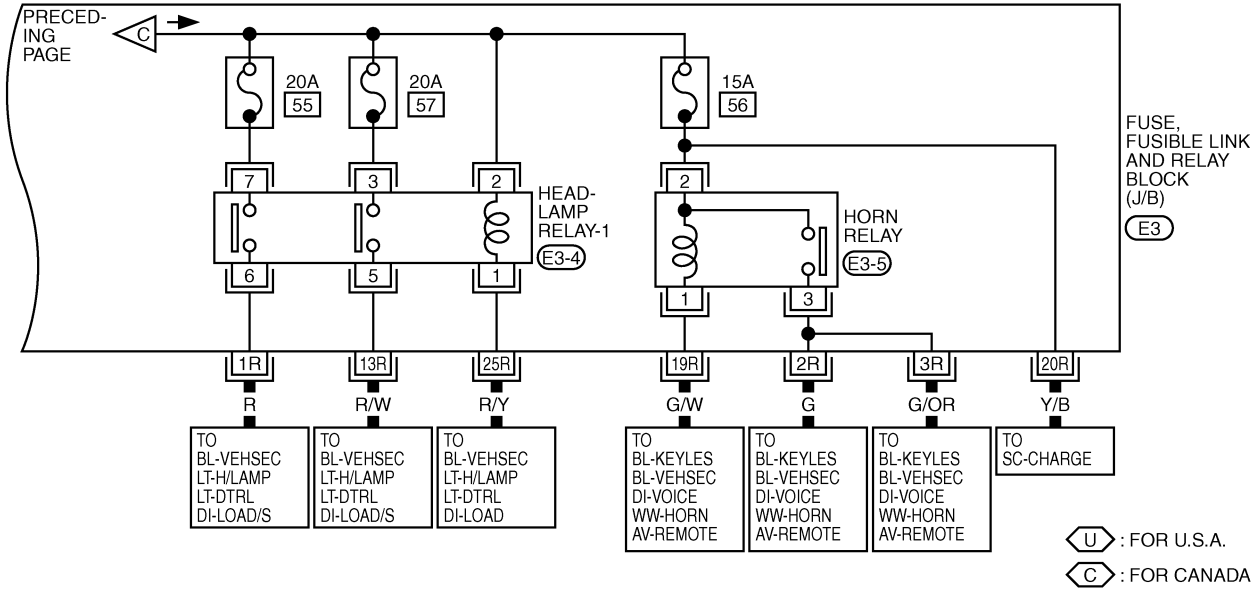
PRECEDING PAGE

C

20A
55

20A
57

15A
56

FUSE, FUSIBLE LINK AND RELAY BLOCK (J/B)

E3

7
3
2
2

HEADLAMP RELAY-1

E3-4

HORN RELAY

E3-5

6
5
1
1
3

1R
13R
25R
19R
2R
3R
20R

R
R/W
R/Y
G/W
G
G/OR
Y/B

TO
BL-VEHSEC
LT-H/LAMP
LT-DTRL
DI-LOAD/S

TO
BL-VEHSEC
LT-H/LAMP
LT-DTRL
DI-LOAD/S

TO
BL-VEHSEC
LT-H/LAMP
LT-DTRL
DI-LOAD

TO
BL-KEYLES
BL-VEHSEC
DI-VOICE
WW-HORN
AV-REMOTE

TO
BL-KEYLES
BL-VEHSEC
DI-VOICE
WW-HORN
AV-REMOTE

TO
BL-KEYLES
BL-VEHSEC
DI-VOICE
WW-HORN
AV-REMOTE

TO
SC-CHARGE

U : FOR U.S.A.
C : FOR CANADA